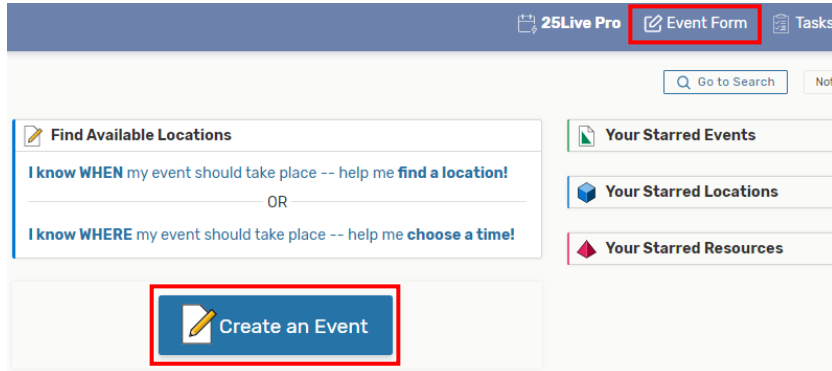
25Live Pro Event Form Tasks

Go to Search Not

Find Available Locations

I know WHEN my event should take place -- help me find a location!

OR

I know WHERE my event should take place -- help me choose a time!

Create an Event

Your Starred Events

Your Starred Locations

Your Starred Resources